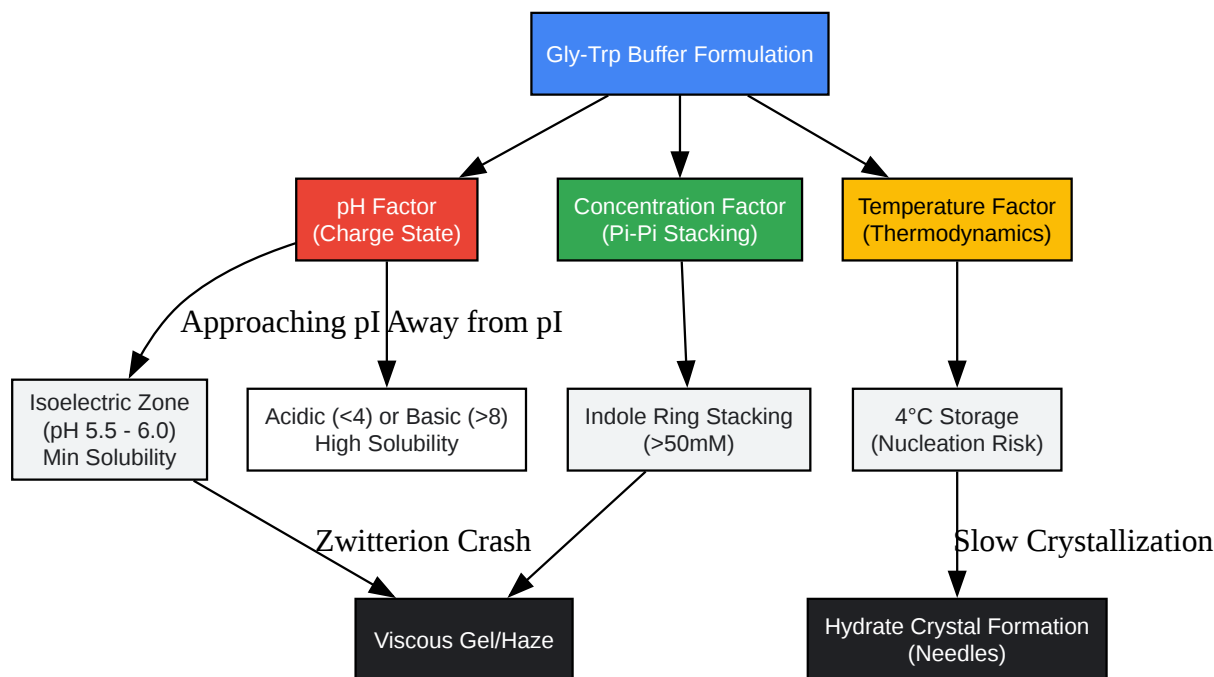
Gly-Trp Buffer Formulation

pH Factor
(Charge State)

Concentration Factor
(Pi-Pi Stacking)

Temperature Factor
(Thermodynamics)

Approaching pI

Away from pI

Isoelectric Zone
(pH 5.5 - 6.0)
Min Solubility

Acidic (<4) or Basic (>8)
High Solubility

Indole Ring Stacking
(>50mM)

4°C Storage
(Nucleation Risk)

Zwitterion Crash

Slow Crystallization

Viscous Gel/Haze

Hydrate Crystal Formation
(Needles)